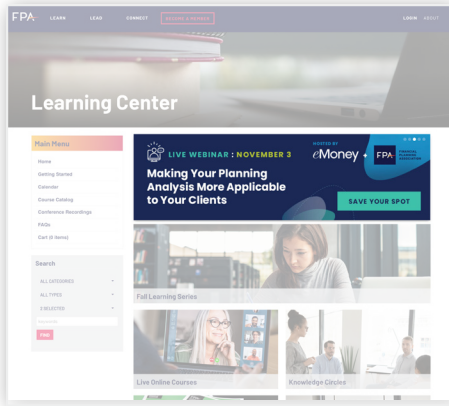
FPA LEARN LEAD CONNECT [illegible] LOGIN ABOUT

Learning Center

Main Menu

Home

Getting Started

Calendar

Course Catalog

Conference Recordings

FAQs

Cart (0 items)

Search

ALL CATEGORIES

ALL TYPES

0 SELECTED

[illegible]

FIND

LIVE WEBINAR : NOVEMBER 3

HOSTED BY eMoney + FPA FINANCIAL PLANNING ASSOCIATION

Making Your Planning Analysis More Applicable to Your Clients

SAVE YOUR SPOT

Fall Learning Series

Live Online Courses

Knowledge Circles